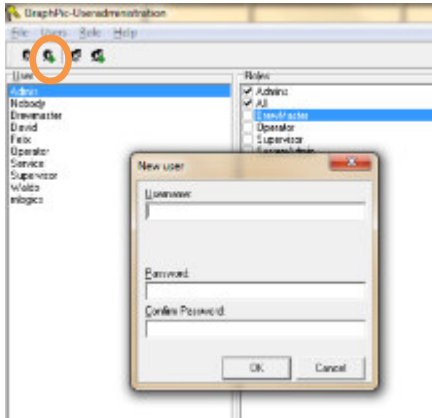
GraphPic-Useradministration

File Users Role Help

User

Admin
Nobody
Drewmaster
David
Felix
Operator
Service
Supervisor
Waldo
mlogics

Roles

Admins
All
DrewMaster
Operator
Supervisor
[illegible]

New user

Username:

Password:

Confirm Password:

OK Cancel